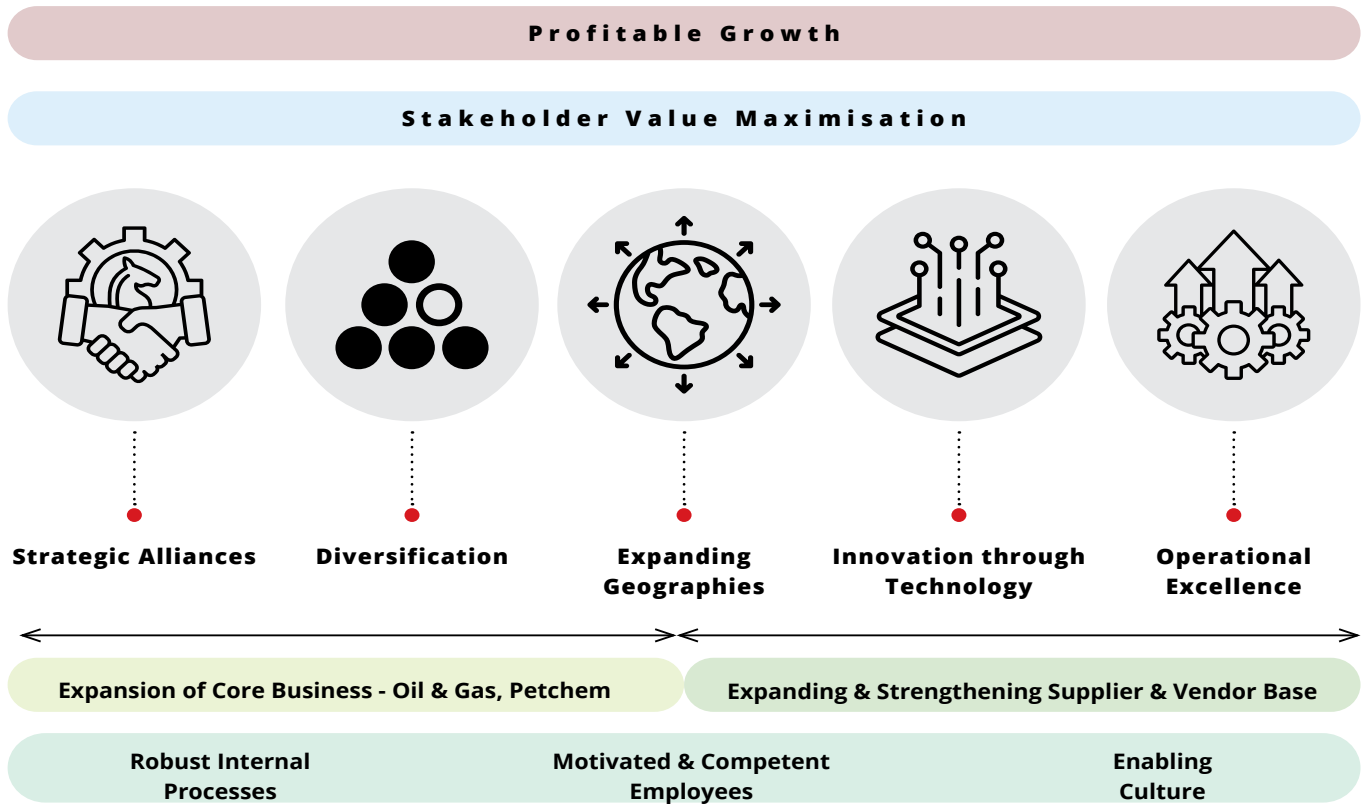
Profitable Growth

Stakeholder Value Maximisation

Strategic Alliances

Diversification

Expanding Geographies

Innovation through Technology

Operational Excellence

Expansion of Core Business - Oil & Gas, Petchem

Expanding & Strengthening Supplier & Vendor Base

Robust Internal Processes

Motivated & Competent Employees

Enabling Culture